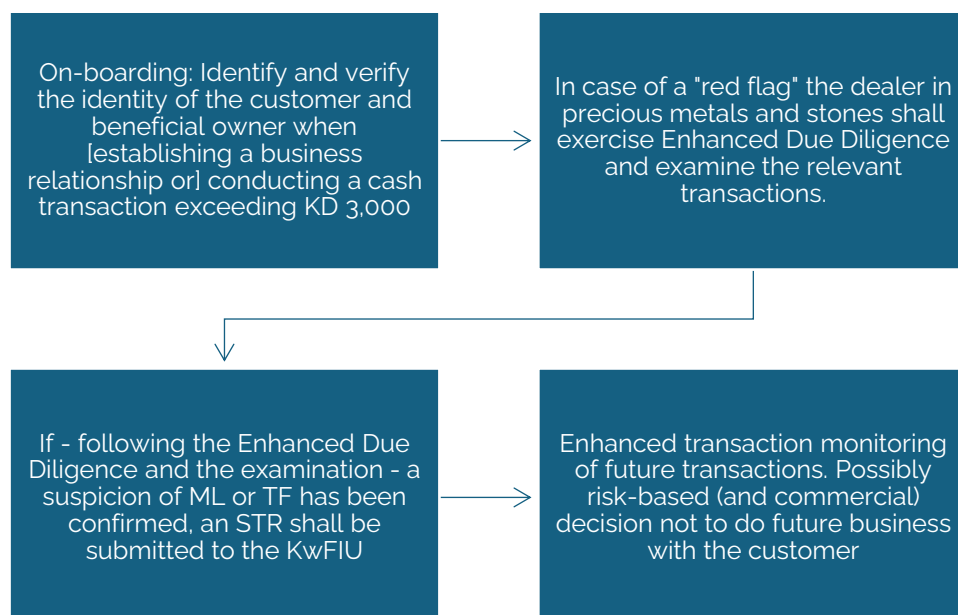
On-boarding: Identify and verify the identity of the customer and beneficial owner when [establishing a business relationship or] conducting a cash transaction exceeding KD 3,000

In case of a "red flag" the dealer in precious metals and stones shall exercise Enhanced Due Diligence and examine the relevant transactions.

If - following the Enhanced Due Diligence and the examination - a suspicion of ML or TF has been confirmed, an STR shall be submitted to the KwFIU

Enhanced transaction monitoring of future transactions. Possibly risk-based (and commercial) decision not to do future business with the customer